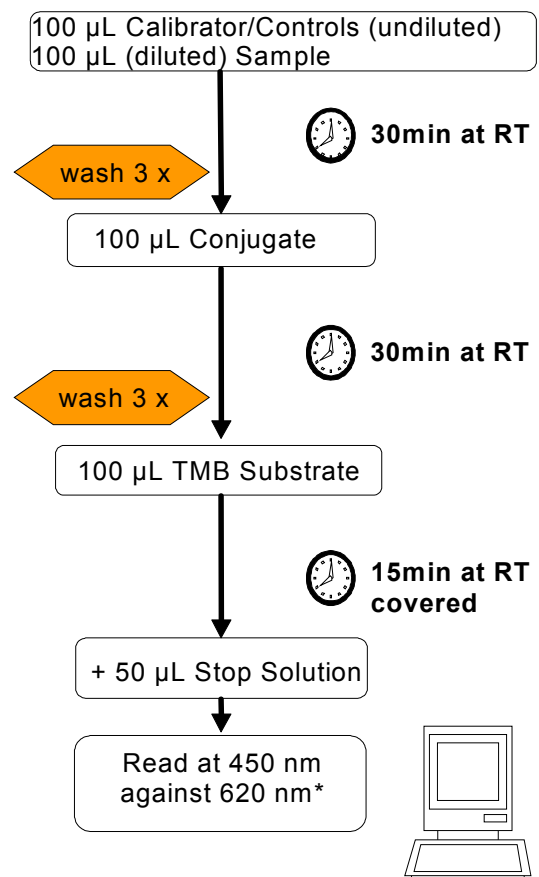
100 µL Calibrator/Controls (undiluted)
100 µL (diluted) Sample

30min at RT

wash 3 x

100 µL Conjugate

30min at RT

wash 3 x

100 µL TMB Substrate

15min at RT covered

+ 50 µL Stop Solution

Read at 450 nm against 620 nm*